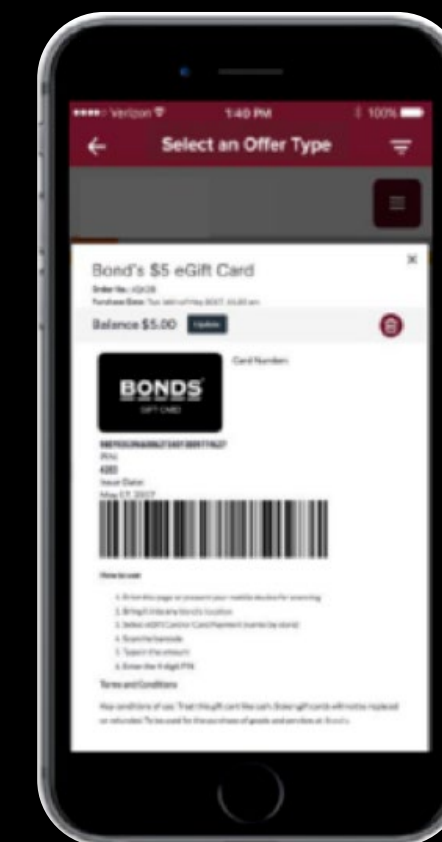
Verizon 1:40 PM 100%

Select an Offer Type

Bond's $5 eGift Card

Order No.: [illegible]

Purchase Date: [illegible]

Balance $5.00 Update

BONDS
GIFT CARD

Card Number:

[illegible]

PIN:

4383

Issue Date:

May 17, 2017

How to use

1. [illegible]
2. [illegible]
3. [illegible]
4. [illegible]
5. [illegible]
6. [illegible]

Terms and Conditions

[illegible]